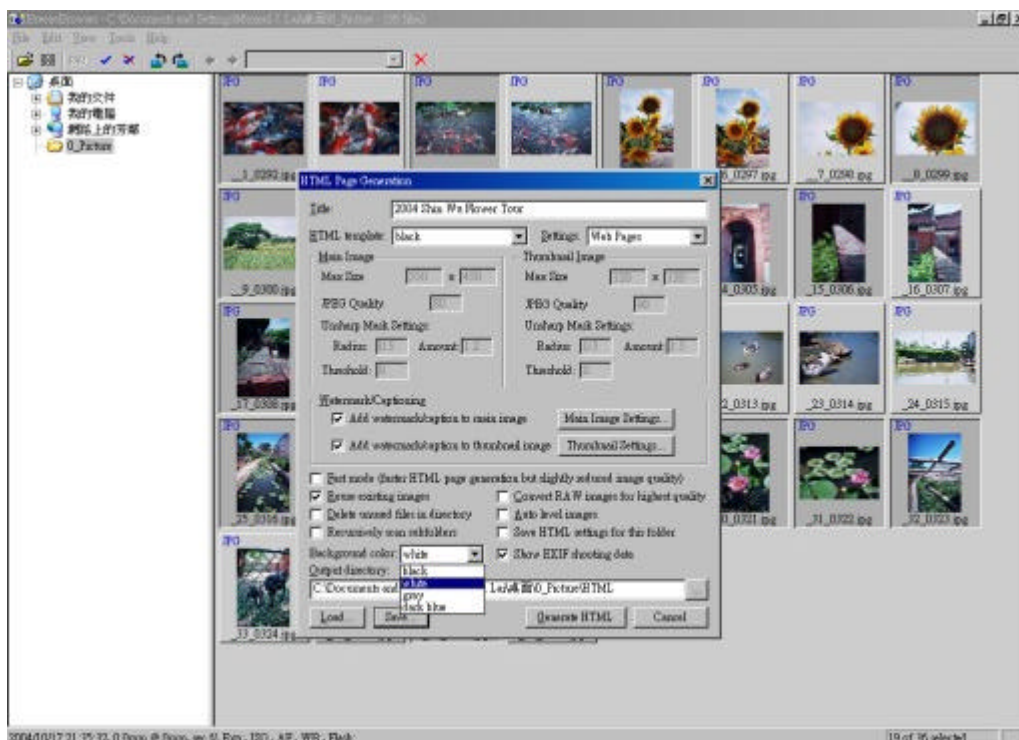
BreezeBrowser - C:\Documents and Settings\Micros\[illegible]\0_Picture - [35 files]

File Edit View Tools Help

桌面
我的文件
我的電腦
網路上的芳鄰
0_Picture

JPG
_1_0292.jpg
_6_0297.jpg
_7_0298.jpg
_8_0299.jpg
_9_0300.jpg
_14_0305.jpg
_15_0306.jpg
_16_0307.jpg
_17_0308.jpg
_22_0313.jpg
_23_0314.jpg
_24_0315.jpg
_25_0316.jpg
_30_0321.jpg
_31_0322.jpg
_32_0323.jpg
_33_0324.jpg

HTML Page Generation

Title: 2004 Shin Wu Flower Tour
HTML template: black
Settings: Web Pages

Main Image
Max Size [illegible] x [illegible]
JPEG Quality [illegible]
Unsharp Mask Settings:
Radius: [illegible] Amount: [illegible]
Threshold: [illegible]

Thumbnail Image
Max Size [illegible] x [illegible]
JPEG Quality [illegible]
Unsharp Mask Settings:
Radius: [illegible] Amount: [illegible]
Threshold: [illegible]

Watermark/Captioning
Add watermark/caption to main image
Main Image Settings...
Add watermark/caption to thumbnail image
Thumbnail Settings...

Fast mode (faster HTML page generation but slightly reduced image quality)
Reuse existing images
Convert RAW images for highest quality
Delete unused files in directory
Auto level images
Recursively scan subfolders
Save HTML settings for this folder
Background color: white
Show EXIF shooting data
Output directory:
black
white
gray
dark blue
C:\Documents and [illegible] 1.Lu\桌面\0_Picture\HTML

Load
Save
Generate HTML
Cancel

2004/10/17 21:35:32, 0.0mm @ 0mm, sv: 0, Exp: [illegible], AF: , WB: , Flash:
19 of 35 selected